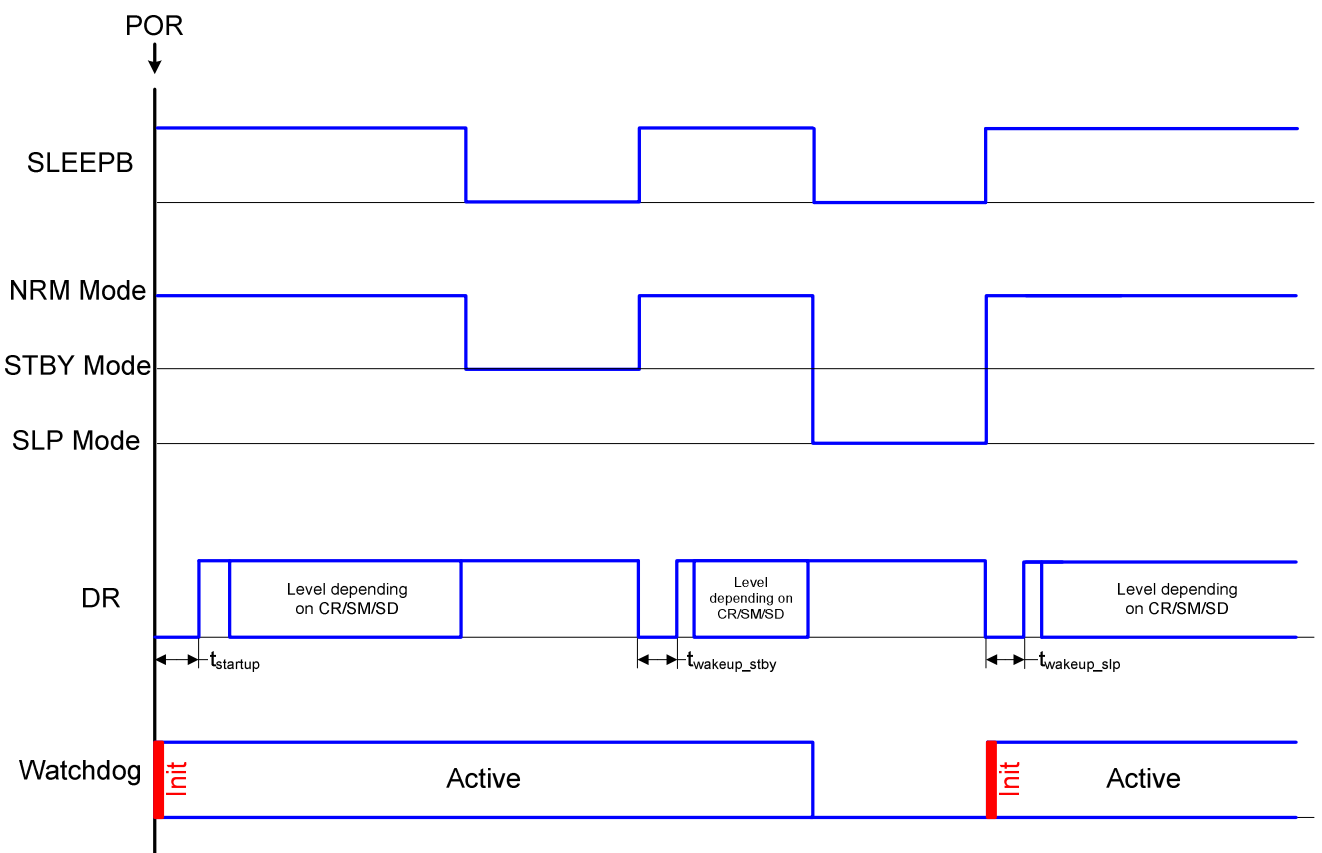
POR

SLEEPB

NRM Mode

STBY Mode

SLP Mode

DR

Level depending on CR/SM/SD

Level depending on CR/SM/SD

Level depending on CR/SM/SD

$t_{startup}$

$t_{wakeup\_stby}$

$t_{wakeup\_slp}$

Watchdog

Init

Active

Init

Active